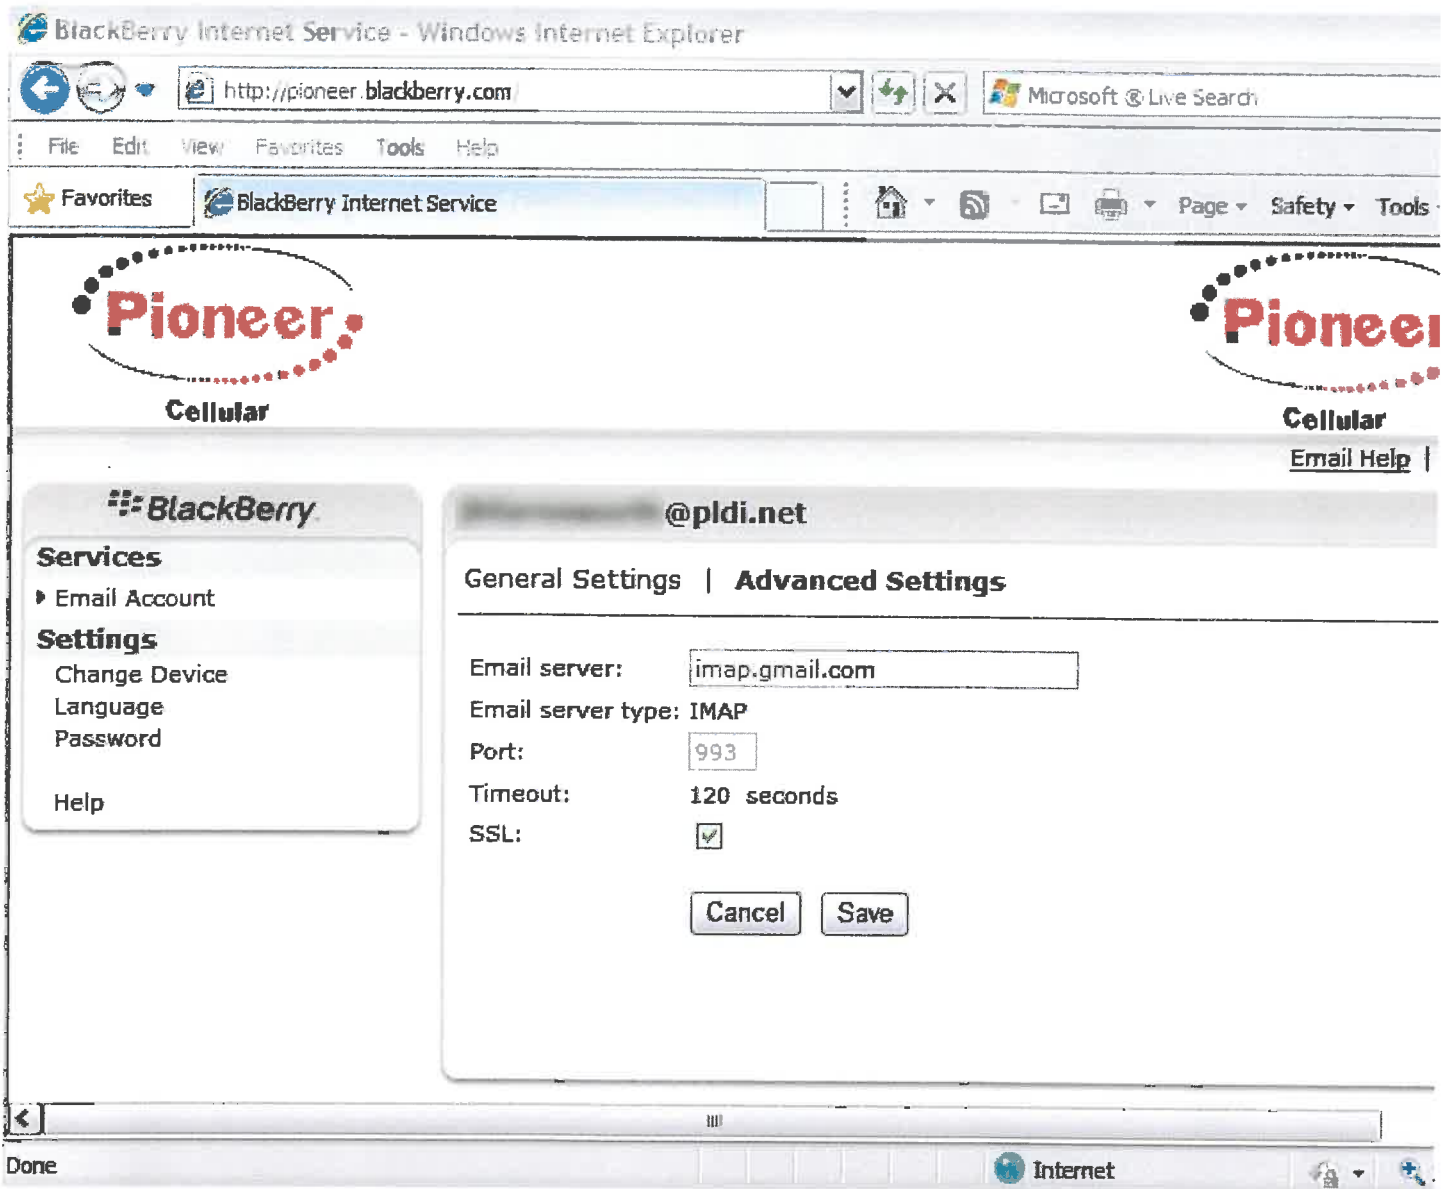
BlackBerry Internet Service - Windows Internet Explorer

http://pioneer.blackberry.com

Microsoft ® Live Search

File Edit View Favorites Tools Help

Favorites

BlackBerry Internet Service

Page Safety Tools

Pioneer

Cellular

Pioneer

Cellular

Email Help |

BlackBerry

Services

Email Account

Settings

Change Device

Language

Password

Help

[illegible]@pldi.net

General Settings | Advanced Settings

Email server: imap.gmail.com

Email server type: IMAP

Port: 993

Timeout: 120 seconds

SSL:

Cancel Save

Done

Internet